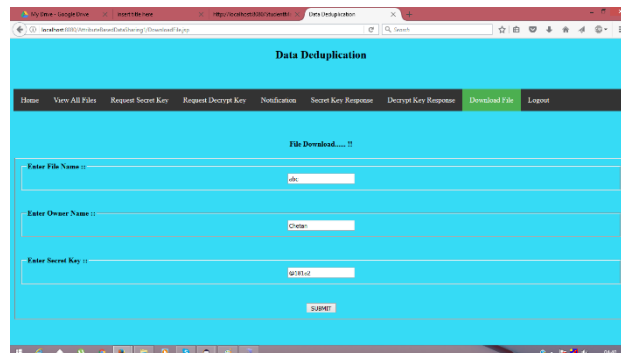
My Drive - Google Drive | Insert title here | http://localhost:8080/student | Data Deduplication

localhost:8080/AttributeBasedDataSharing/DownloadFile.jsp

Search

Data Deduplication

Home | View All Files | Request Secret Key | Request Decrypt Key | Notification | Secret Key Response | Decrypt Key Response | Download File | Logout

File Download..... !!

Enter File Name ::

abc

Enter Owner Name ::

Chetan

Enter Secret Key ::

@381a2

SUBMIT